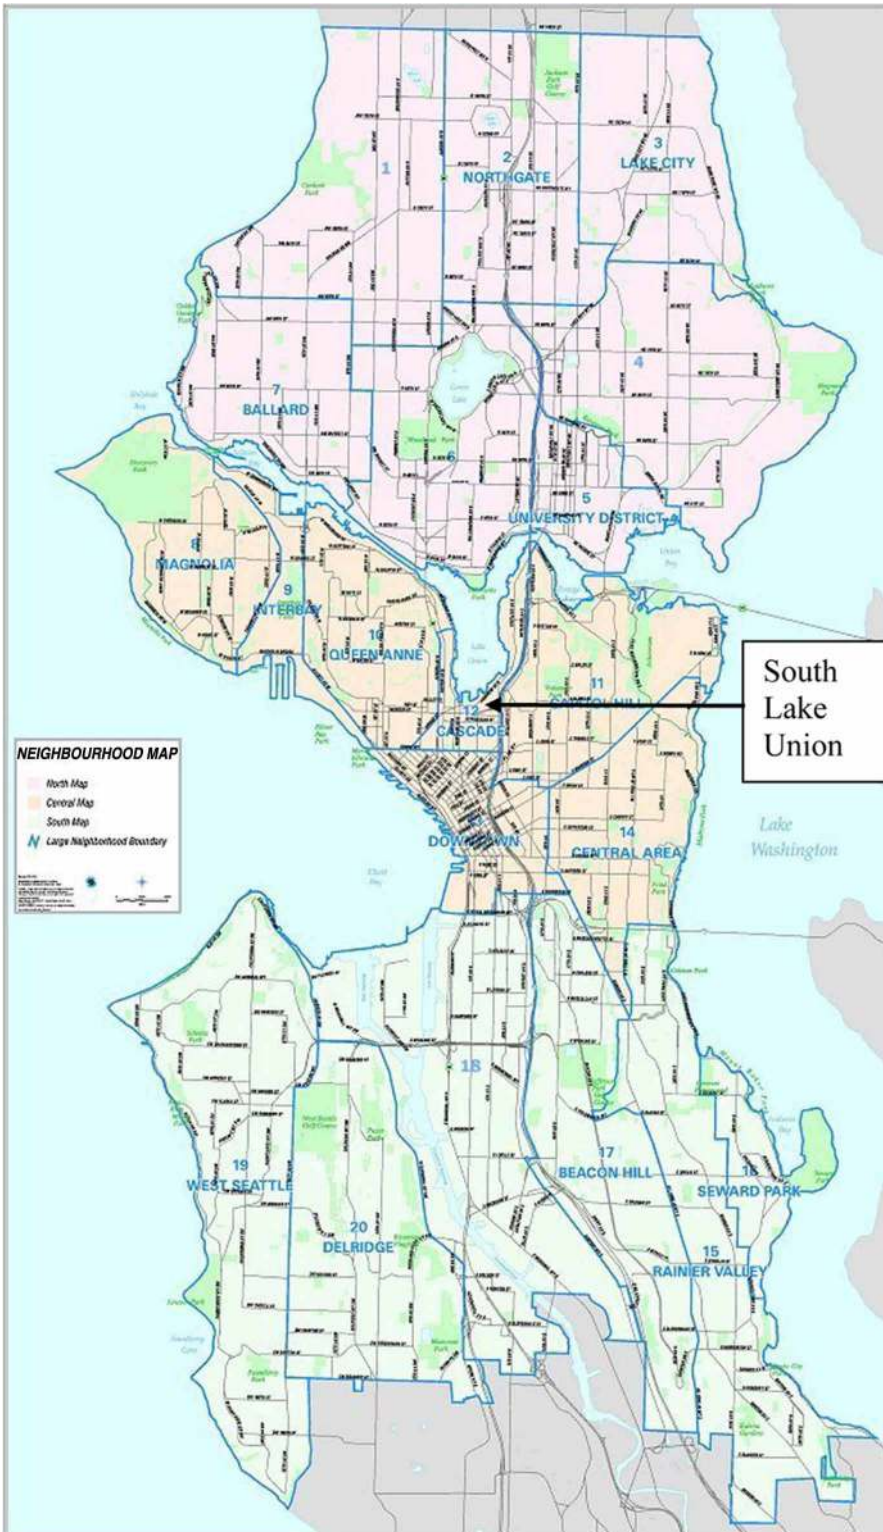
1
2
NORTHGATE
3
LAKE CITY
4
7
BALLARD
6
5
UNIVERSITY DISTRICT
8
MAGNOLIA
9
INTERBAY
10
QUEEN ANNE
11
CAPITOL HILL
12
CASCADE
South Lake Union
NEIGHBOURHOOD MAP
North Map
Central Map
South Map
Large Neighborhood Boundary
DOWNTOWN
14
CENTRAL AREA
Lake Washington
18
17
BEACON HILL
16
SEWARD PARK
19
WEST SEATTLE
20
DELRIDGE
15
RAINIER VALLEY